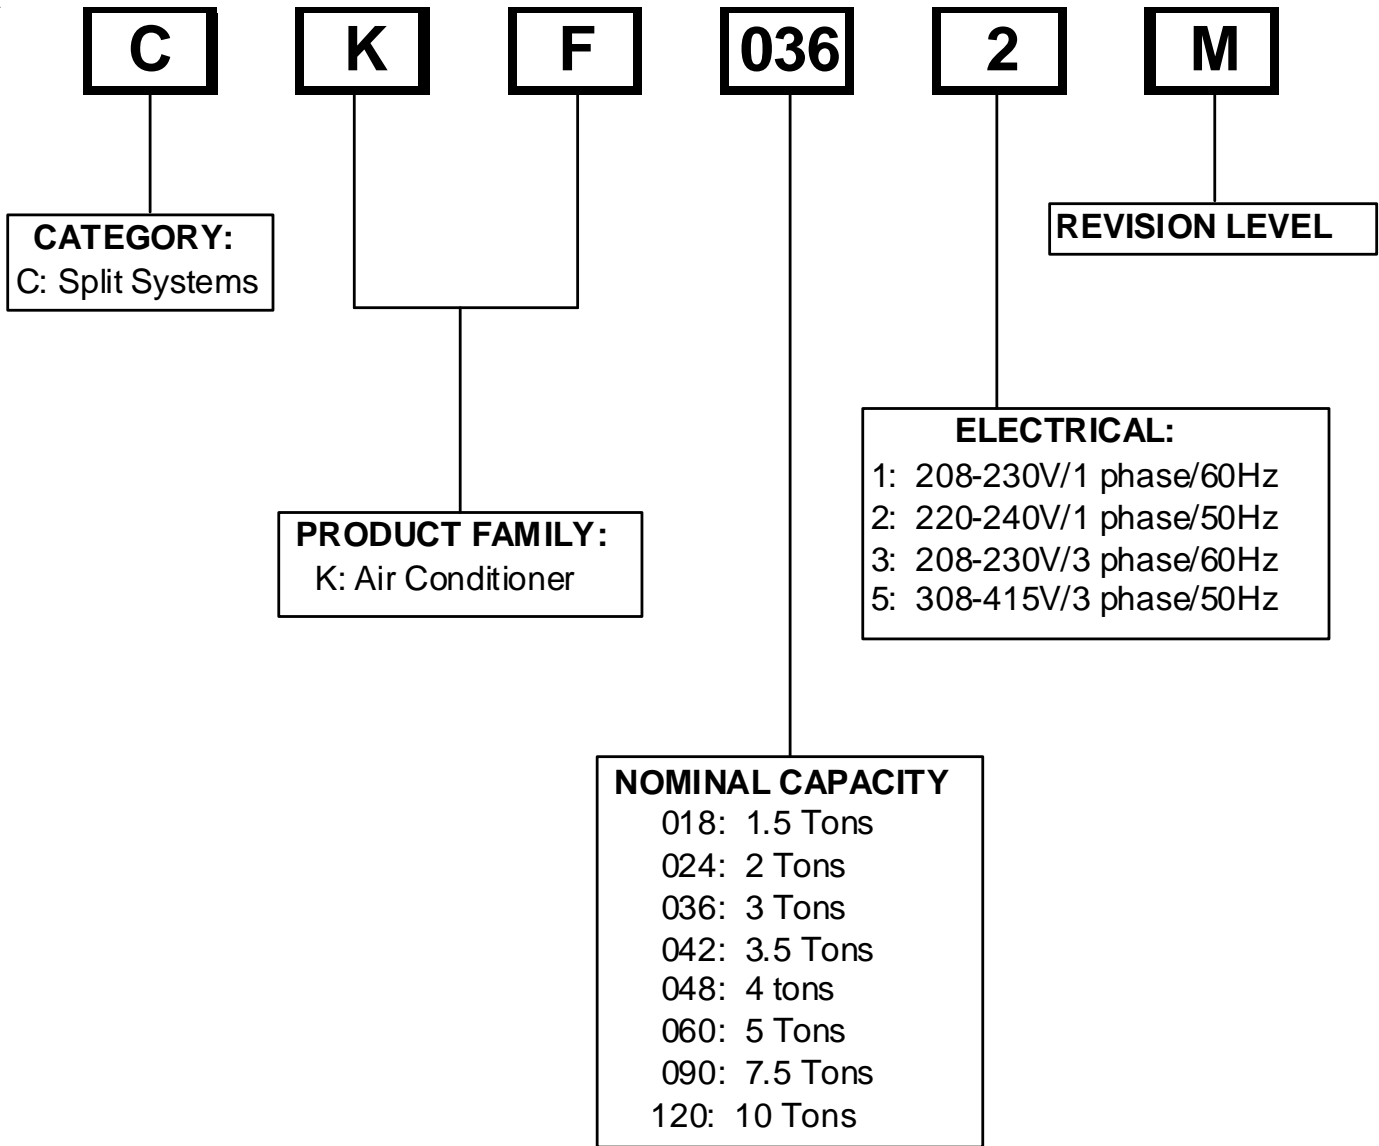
C K F 036 2 M

CATEGORY:
C: Split Systems

REVISION LEVEL

ELECTRICAL:
1: 208-230V/1 phase/60Hz
2: 220-240V/1 phase/50Hz
3: 208-230V/3 phase/60Hz
5: 308-415V/3 phase/50Hz

PRODUCT FAMILY:
K: Air Conditioner

NOMINAL CAPACITY
018: 1.5 Tons
024: 2 Tons
036: 3 Tons
042: 3.5 Tons
048: 4 tons
060: 5 Tons
090: 7.5 Tons
120: 10 Tons